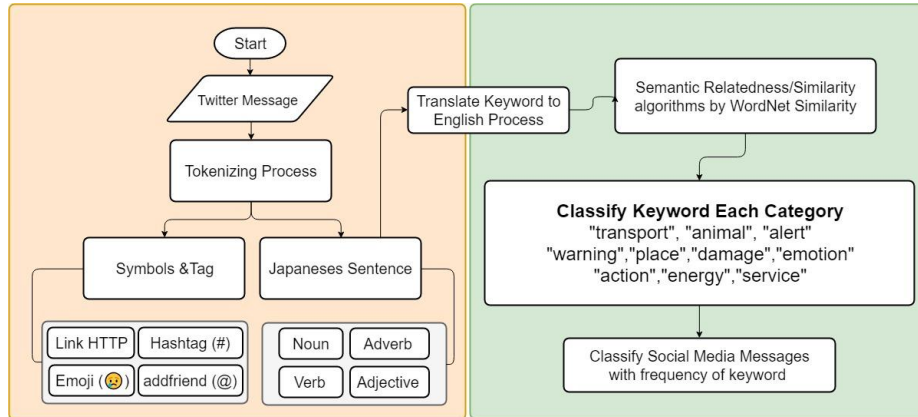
Start

Twitter Message

Tokenizing Process

Symbols &Tag

Japaneses Sentence

Link HTTP

Hashtag (#)

Emoji (😢)

addfriend (@)

Noun

Adverb

Verb

Adjective

Translate Keyword to English Process

Semantic Relatedness/Similarity algorithms by WordNet Similarity

Classify Keyword Each Category
"transport", "animal", "alert" "warning","place","damage","emotion" "action","energy","service"

Classify Social Media Messages with frequency of keyword